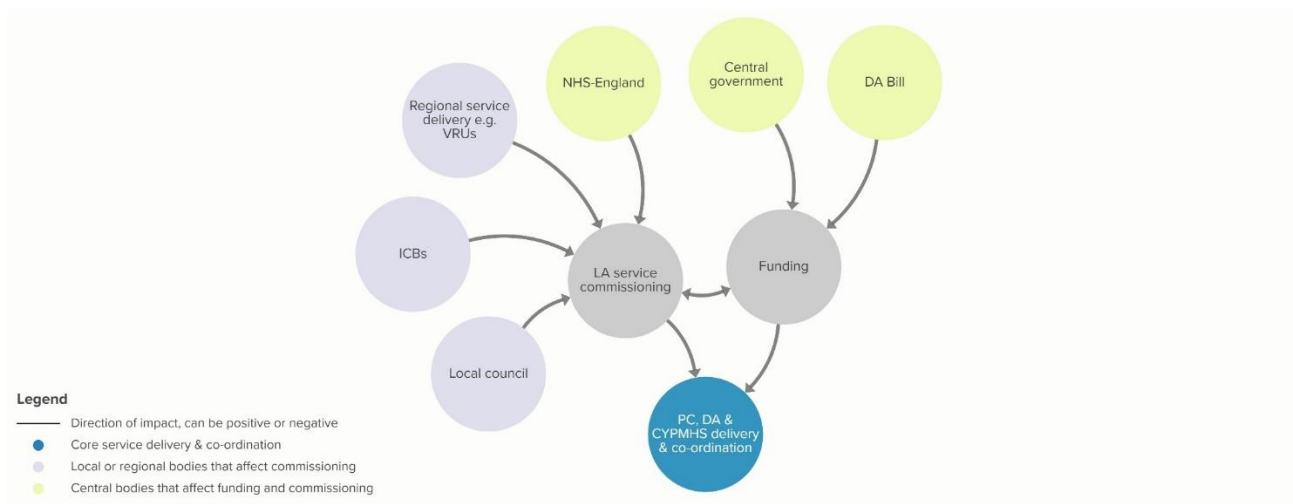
NHS-England

Central government

DA Bill

Regional service delivery e.g. VRUs

ICBs

LA service commissioning

Funding

Local council

PC, DA & CYPMHS delivery & co-ordination

Legend

Direction of impact, can be positive or negative

Core service delivery & co-ordination

Local or regional bodies that affect commissioning

Central bodies that affect funding and commissioning